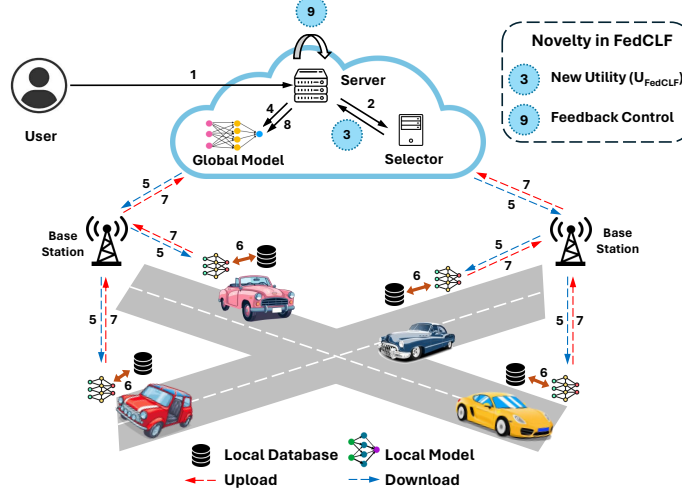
9

Novelty in FedCLF

3 New Utility ($U_{FedCLF}$)

9 Feedback Control

User

1

Server

4

8

2

3

Global Model

Selector

5

7

7

5

Base Station

7

5

6

5

7

Base Station

6

5 7

5 7

6

6

Local Database

Local Model

Upload

Download